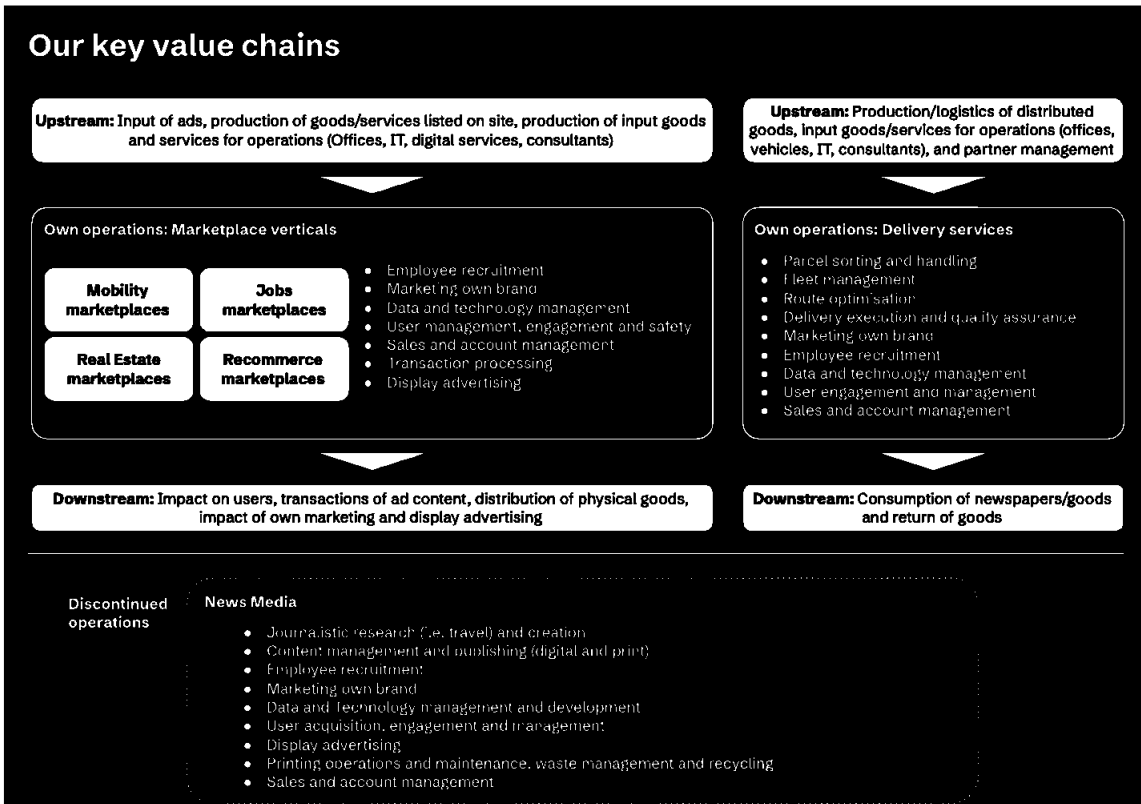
Our key value chains

**Upstream:** Input of ads, production of goods/services listed on site, production of input goods and services for operations (Offices, IT, digital services, consultants)

Own operations: Marketplace verticals

Mobility marketplaces

Jobs marketplaces

Real Estate marketplaces

Recommerce marketplaces

- Employee recruitment
- Marketing own brand
- Data and technology management
- User management, engagement and safety
- Sales and account management
- Transaction processing
- Display advertising

**Downstream:** Impact on users, transactions of ad content, distribution of physical goods, impact of own marketing and display advertising

**Upstream:** Production/logistics of distributed goods, input goods/services for operations (offices, vehicles, IT, consultants), and partner management

Own operations: Delivery services

- Parcel sorting and handling
- Fleet management
- Route optimisation
- Delivery execution and quality assurance
- Marketing own brand
- Employee recruitment
- Data and technology management
- User engagement and management
- Sales and account management

**Downstream:** Consumption of newspapers/goods and return of goods

Discontinued operations

News Media

- Journalistic research (i.e. travel) and creation
- Content management and publishing (digital and print)
- Employee recruitment
- Marketing own brand
- Data and Technology management and development
- User acquisition, engagement and management
- Display advertising
- Printing operations and maintenance, waste management and recycling
- Sales and account management